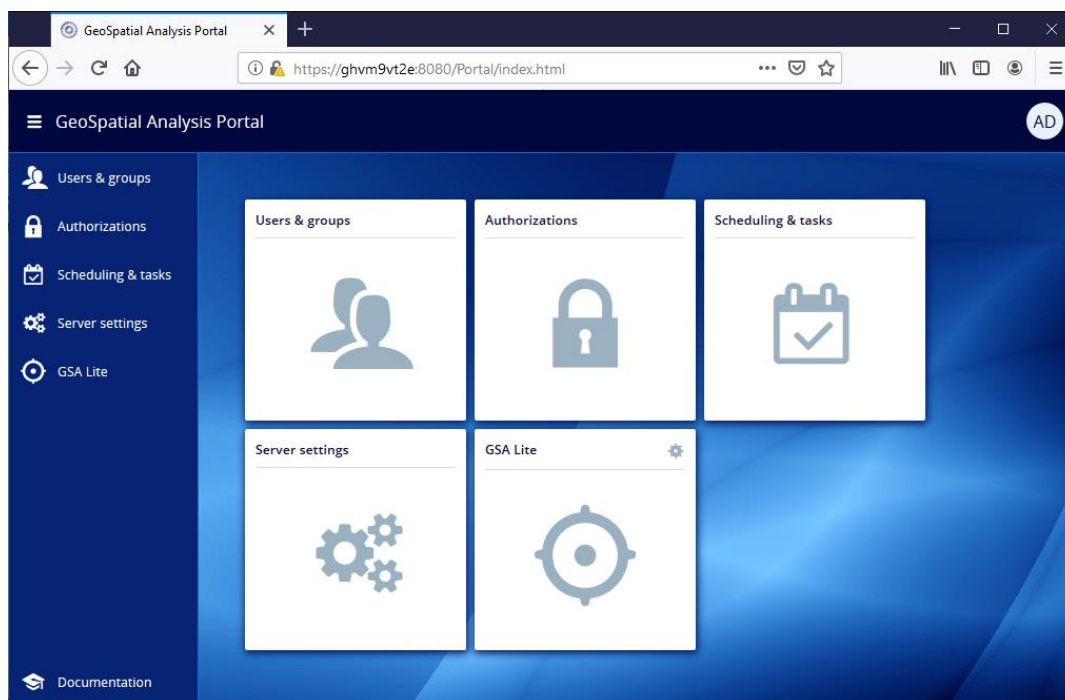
GeoSpatial Analysis Portal ×

https://ghvm9vt2e:8080/Portal/index.html

GeoSpatial Analysis Portal

AD

Users & groups

Authorizations

Scheduling & tasks

Server settings

GSA Lite

Documentation

Users & groups

Authorizations

Scheduling & tasks

Server settings

GSA Lite